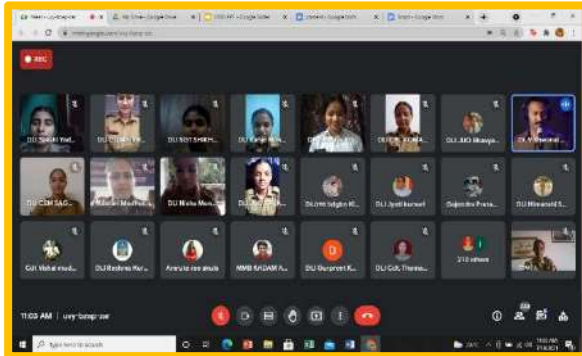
REC

DLI Sakshi Yad...
DLI SGT SHEIKH...
DLI Kavya Mu...
DLI JUO Bhavya...
DLI CSM SAG...
Abhinav Medhat...
DLI Nisha Men...
DLI Lcpl Sajdeh Ki...
DLI Jyoti kumari
Gajendra Prasa...
DLI Himanshi S...
Cdt Vishal mod...
DLI Rashmi Kur...
Amruta rao anala
NMB SADAM K...
DLI Gurpreet K...
DLI Cdt. Theres...
210 others

11:03 AM | uvy-bzep-zwr

Type here to search